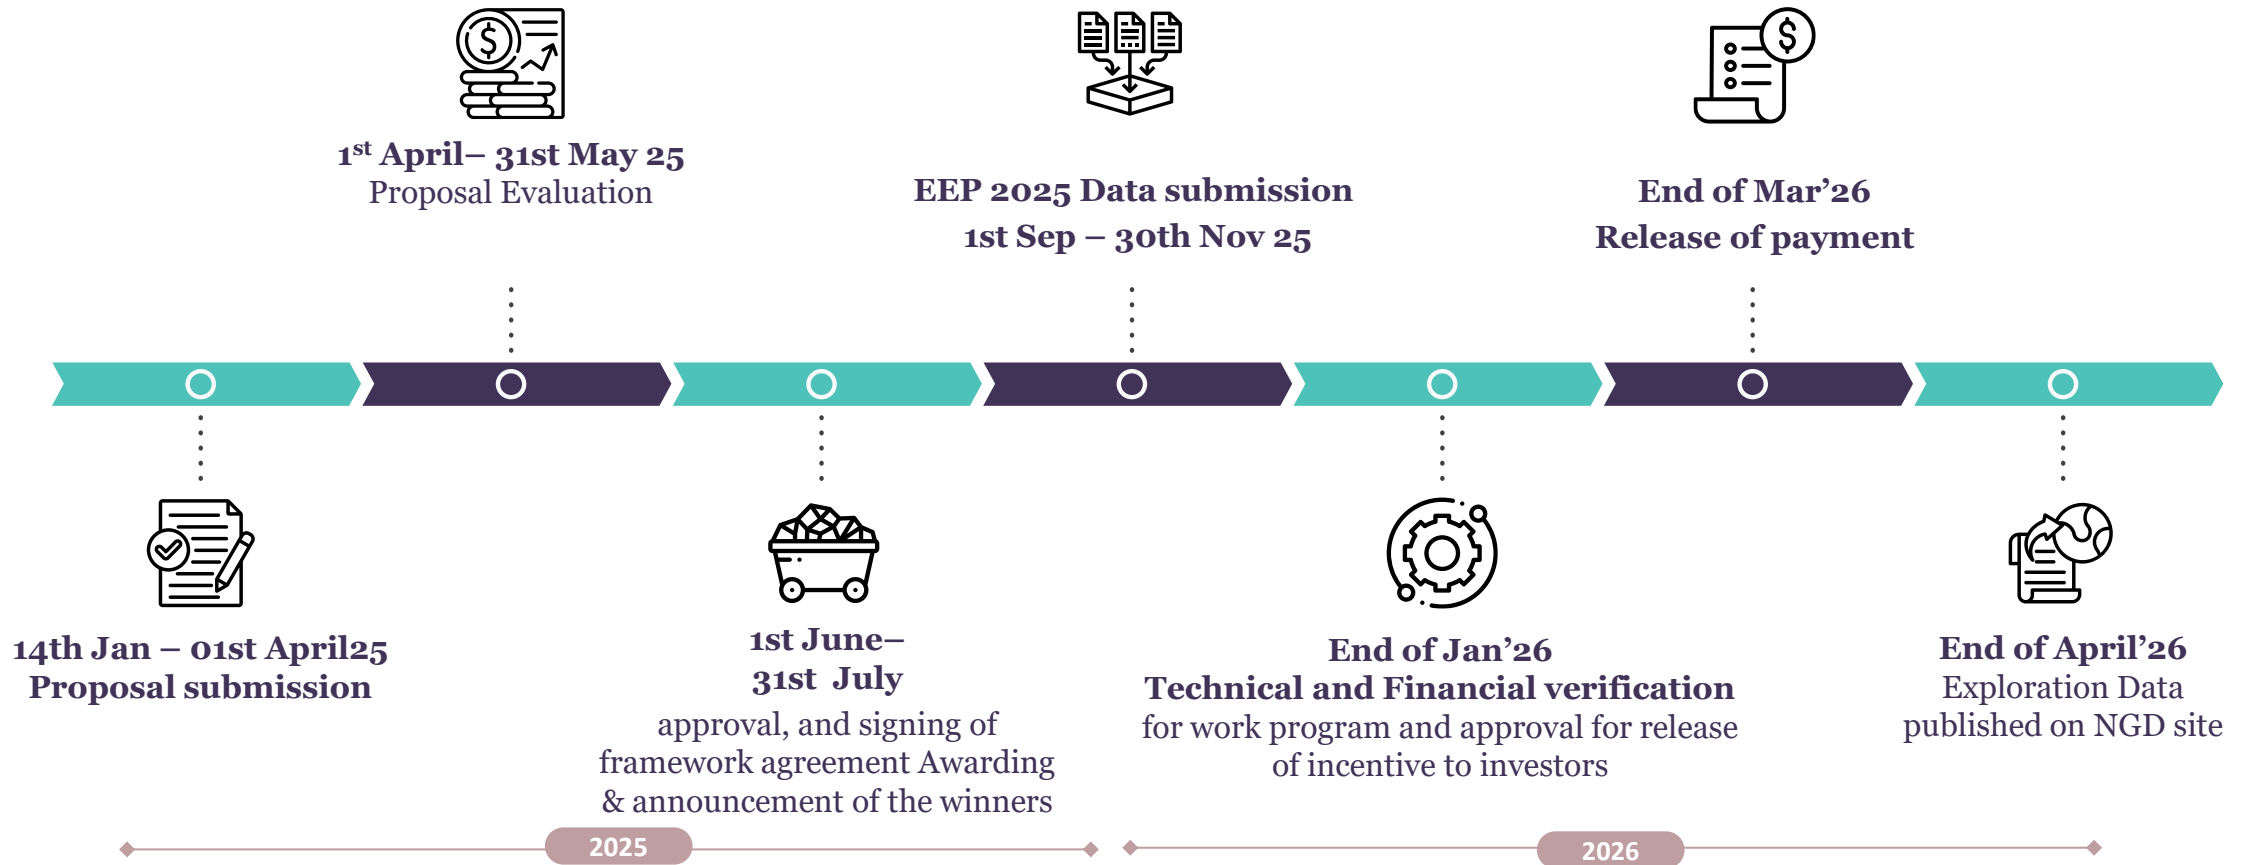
1$^{st}$ April– 31st May 25
Proposal Evaluation

EEP 2025 Data submission
1st Sep – 30th Nov 25

End of Mar'26
Release of payment

14th Jan – 01st April25
Proposal submission

1st June–
31st July
approval, and signing of framework agreement Awarding & announcement of the winners

End of Jan'26
Technical and Financial verification
for work program and approval for release of incentive to investors

End of April'26
Exploration Data published on NGD site

2025

2026